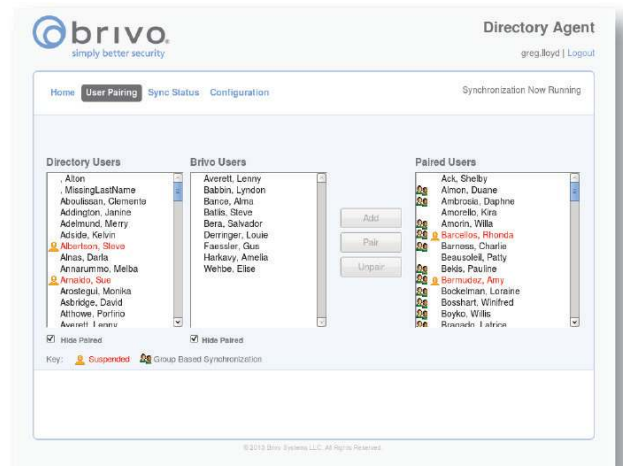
brivo
simply better security

Directory Agent
greg.lloyd | Logout

Home User Pairing Sync Status Configuration

Synchronization Now Running

Directory Users
, Alton
, MissingLastName
Aboulissan, Clemente
Addington, Janine
Adelmund, Merry
Adside, Kelvin
Albertson, Steve
Alnas, Darla
Annarummo, Melba
Arnaldo, Sue
Arostegui, Monika
Asbridge, David
Atthowe, Porfirio
Averett, Lenny

Brivo Users
Averett, Lenny
Babbin, Lyndon
Banoe, Alma
Batlis, Steve
Bera, Salvador
Derringer, Louie
Faessler, Gus
Harkavy, Amelia
Wehbe, Elise

Add
Pair
Unpair

Paired Users
Ack, Shelby
Almon, Duane
Ambrosia, Daphne
Amorello, Kira
Amorin, Willa
Barcellos, Rhonda
Barness, Charlie
Beausoleil, Patty
Bekis, Pauline
Bermudez, Amy
Bockelman, Loraine
Bosshart, Winifred
Boyko, Willis
Bragado, Latrice

Hide Paired
Hide Paired

Key: Suspended Group Based Synchronization

© 2012 Brivo Systems LLC. All Rights Reserved.